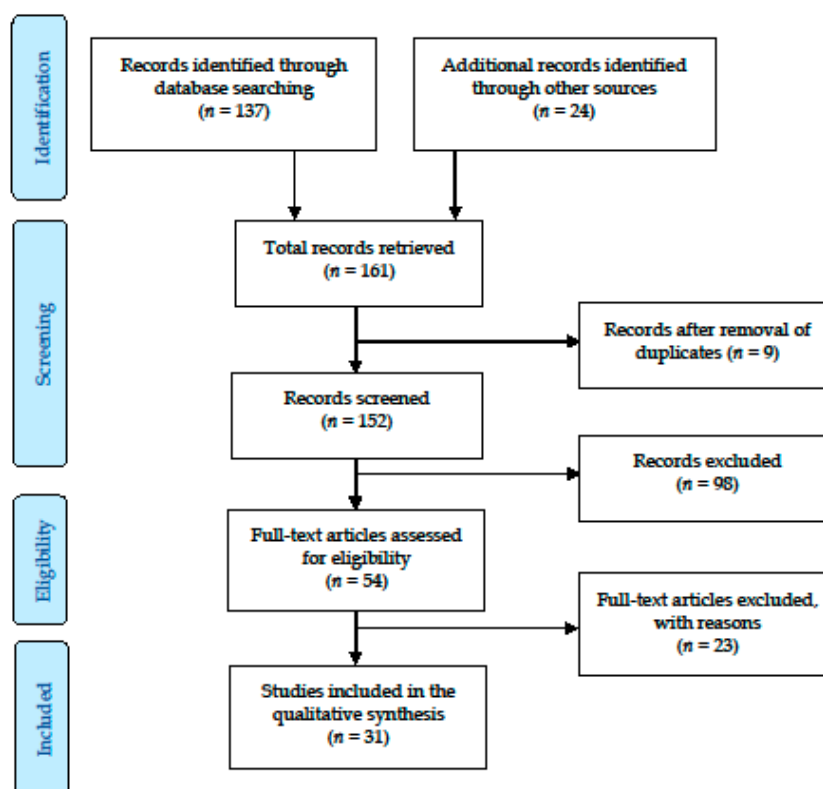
Identification

Records identified through database searching
($n$ = 137)

Additional records identified through other sources
($n$ = 24)

Screening

Total records retrieved
($n$ = 161)

Records after removal of duplicates ($n$ = 9)

Records screened
($n$ = 152)

Records excluded
($n$ = 98)

Eligibility

Full-text articles assessed for eligibility
($n$ = 54)

Full-text articles excluded, with reasons
($n$ = 23)

Included

Studies included in the qualitative synthesis
($n$ = 31)